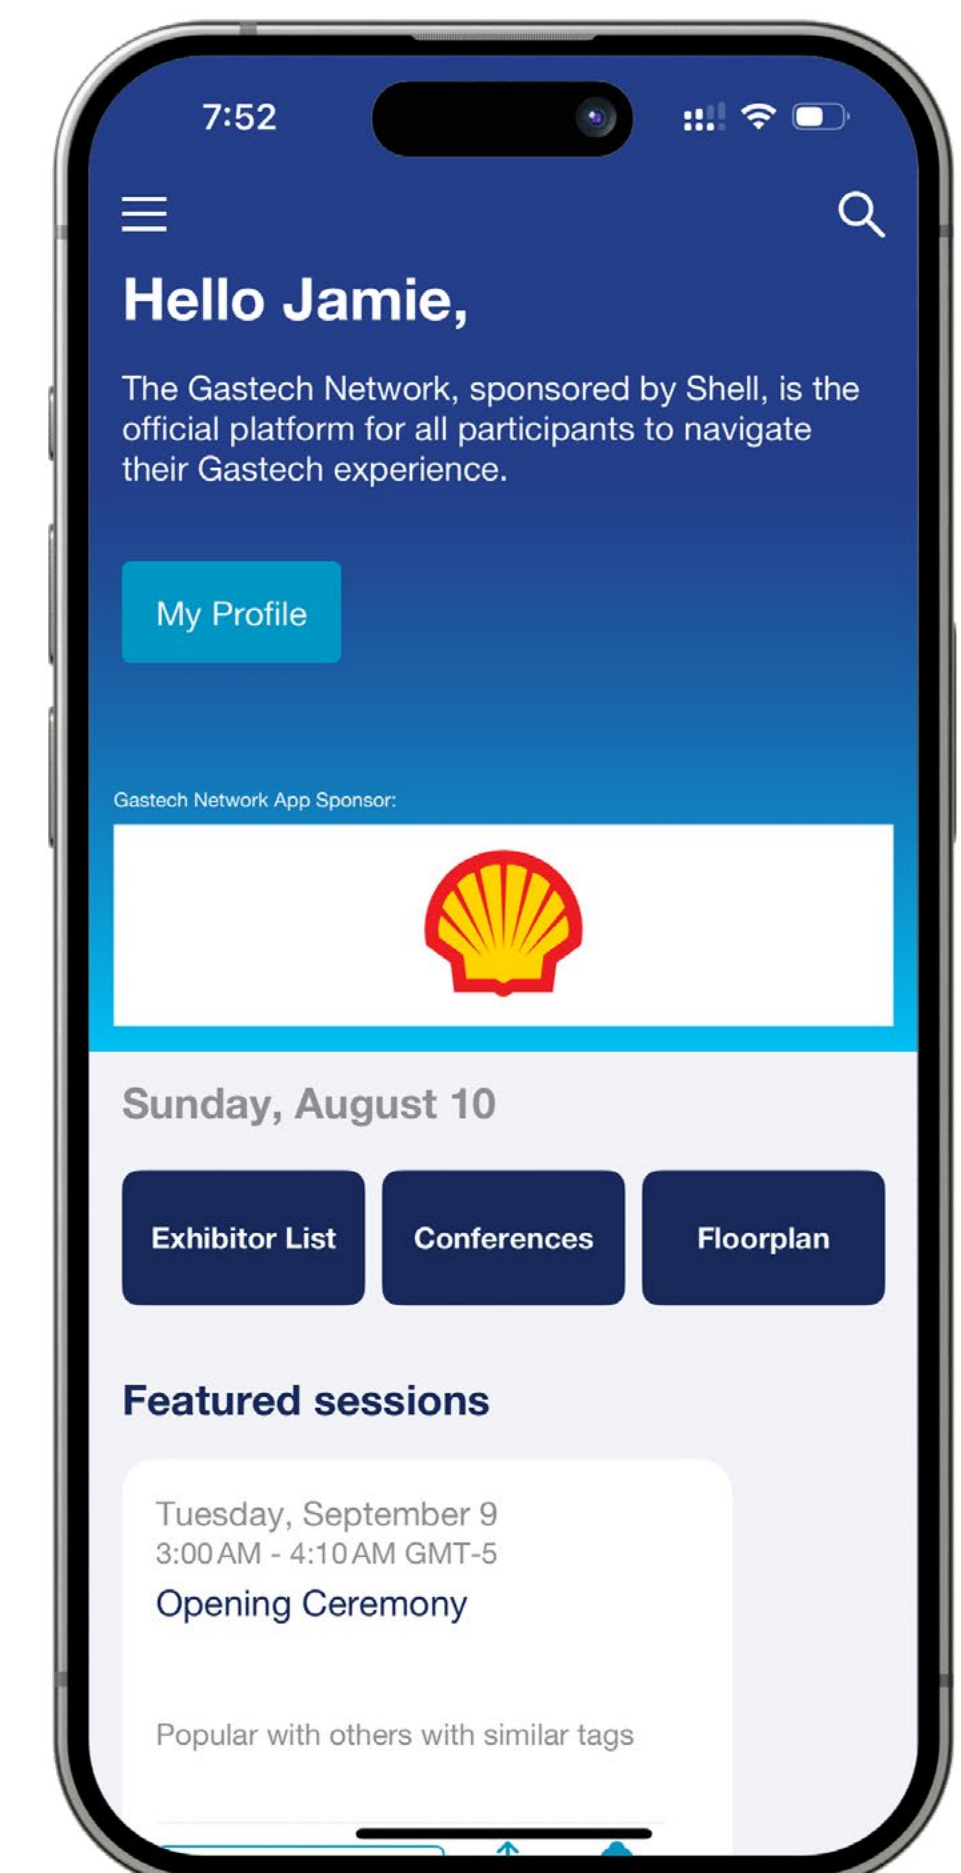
7:52

Hello Jamie,

The Gastech Network, sponsored by Shell, is the official platform for all participants to navigate their Gastech experience.

My Profile

Gastech Network App Sponsor:

Sunday, August 10

Exhibitor List

Conferences

Floorplan

Featured sessions

Tuesday, September 9
3:00 AM - 4:10 AM GMT-5
Opening Ceremony

Popular with others with similar tags